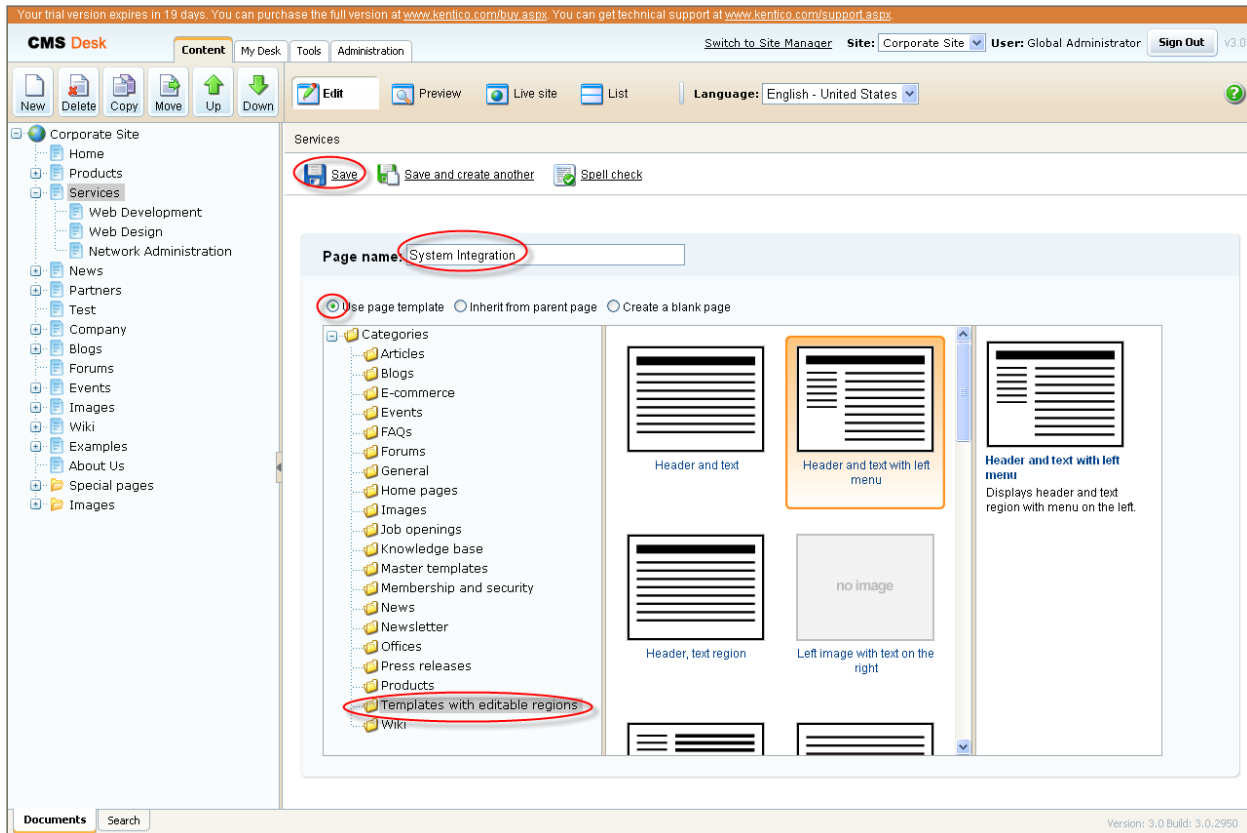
Your trial version expires in 19 days. You can purchase the full version at www.kentico.com/buy.aspx. You can get technical support at www.kentico.com/support.aspx.

CMS Desk | Content | My Desk | Tools | Administration | Switch to Site Manager | Site: Corporate Site | User: Global Administrator | Sign Out | v3.0

New | Delete | Copy | Move | Up | Down | Edit | Preview | Live site | List | Language: English - United States

Corporate Site
Home
Products
Services
Web Development
Web Design
Network Administration
News
Partners
Test
Company
Blogs
Forums
Events
Images
Wiki
Examples
About Us
Special pages
Images

Services

Save | Save and create another | Spell check

Page name: System Integration

Use page template | Inherit from parent page | Create a blank page

Categories
Articles
Blogs
E-commerce
Events
FAQs
Forums
General
Home pages
Images
Job openings
Knowledge base
Master templates
Membership and security
News
Newsletter
Offices
Press releases
Products
Templates with editable regions
Wiki

Header and text
Header and text with left menu
Header, text region
no image
Left image with text on the right

Header and text with left menu
Displays header and text region with menu on the left.

Documents | Search

Version: 3.0 Build: 3.0.2950